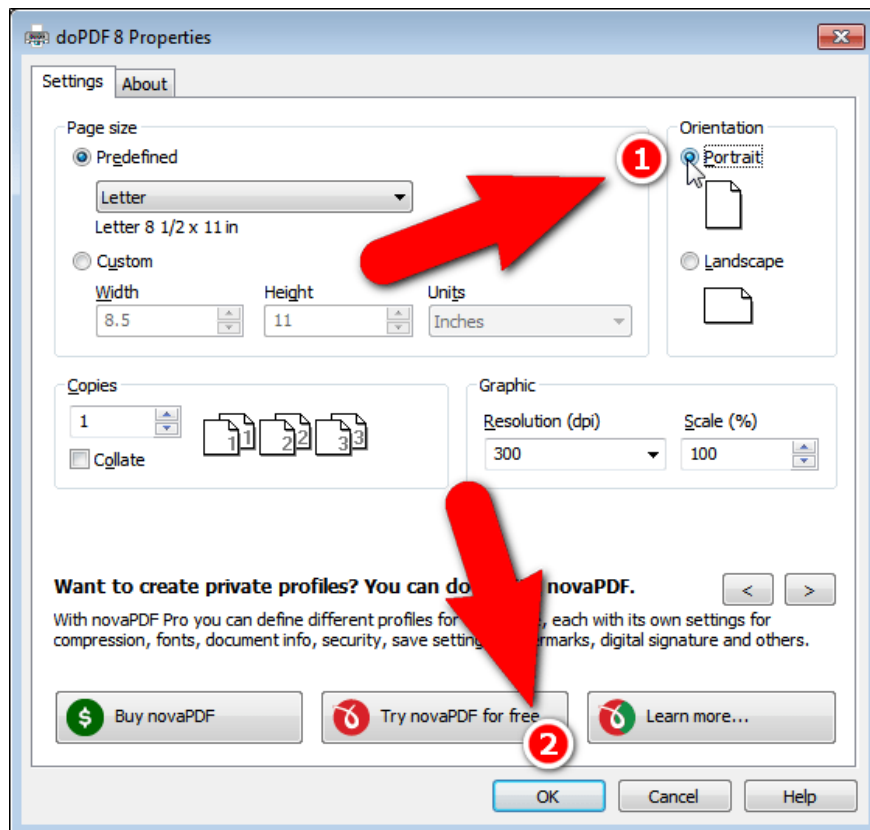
doPDF 8 Properties

Settings | About

Page size

Predefined

Letter

Letter 8 1/2 x 11 in

Custom

Width | Height | Units

8.5 | 11 | Inches

Orientation

1

Portrait

Landscape

Copies

1

Collate

1 1 2 2 3 3

Graphic

Resolution (dpi) | Scale (%)

300 | 100

Want to create private profiles? You can do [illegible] novaPDF.

< >

With novaPDF Pro you can define different profiles for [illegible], each with its own settings for compression, fonts, document info, security, save setting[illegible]ermarks, digital signature and others.

Buy novaPDF

Try novaPDF for free

Learn more...

2

OK | Cancel | Help